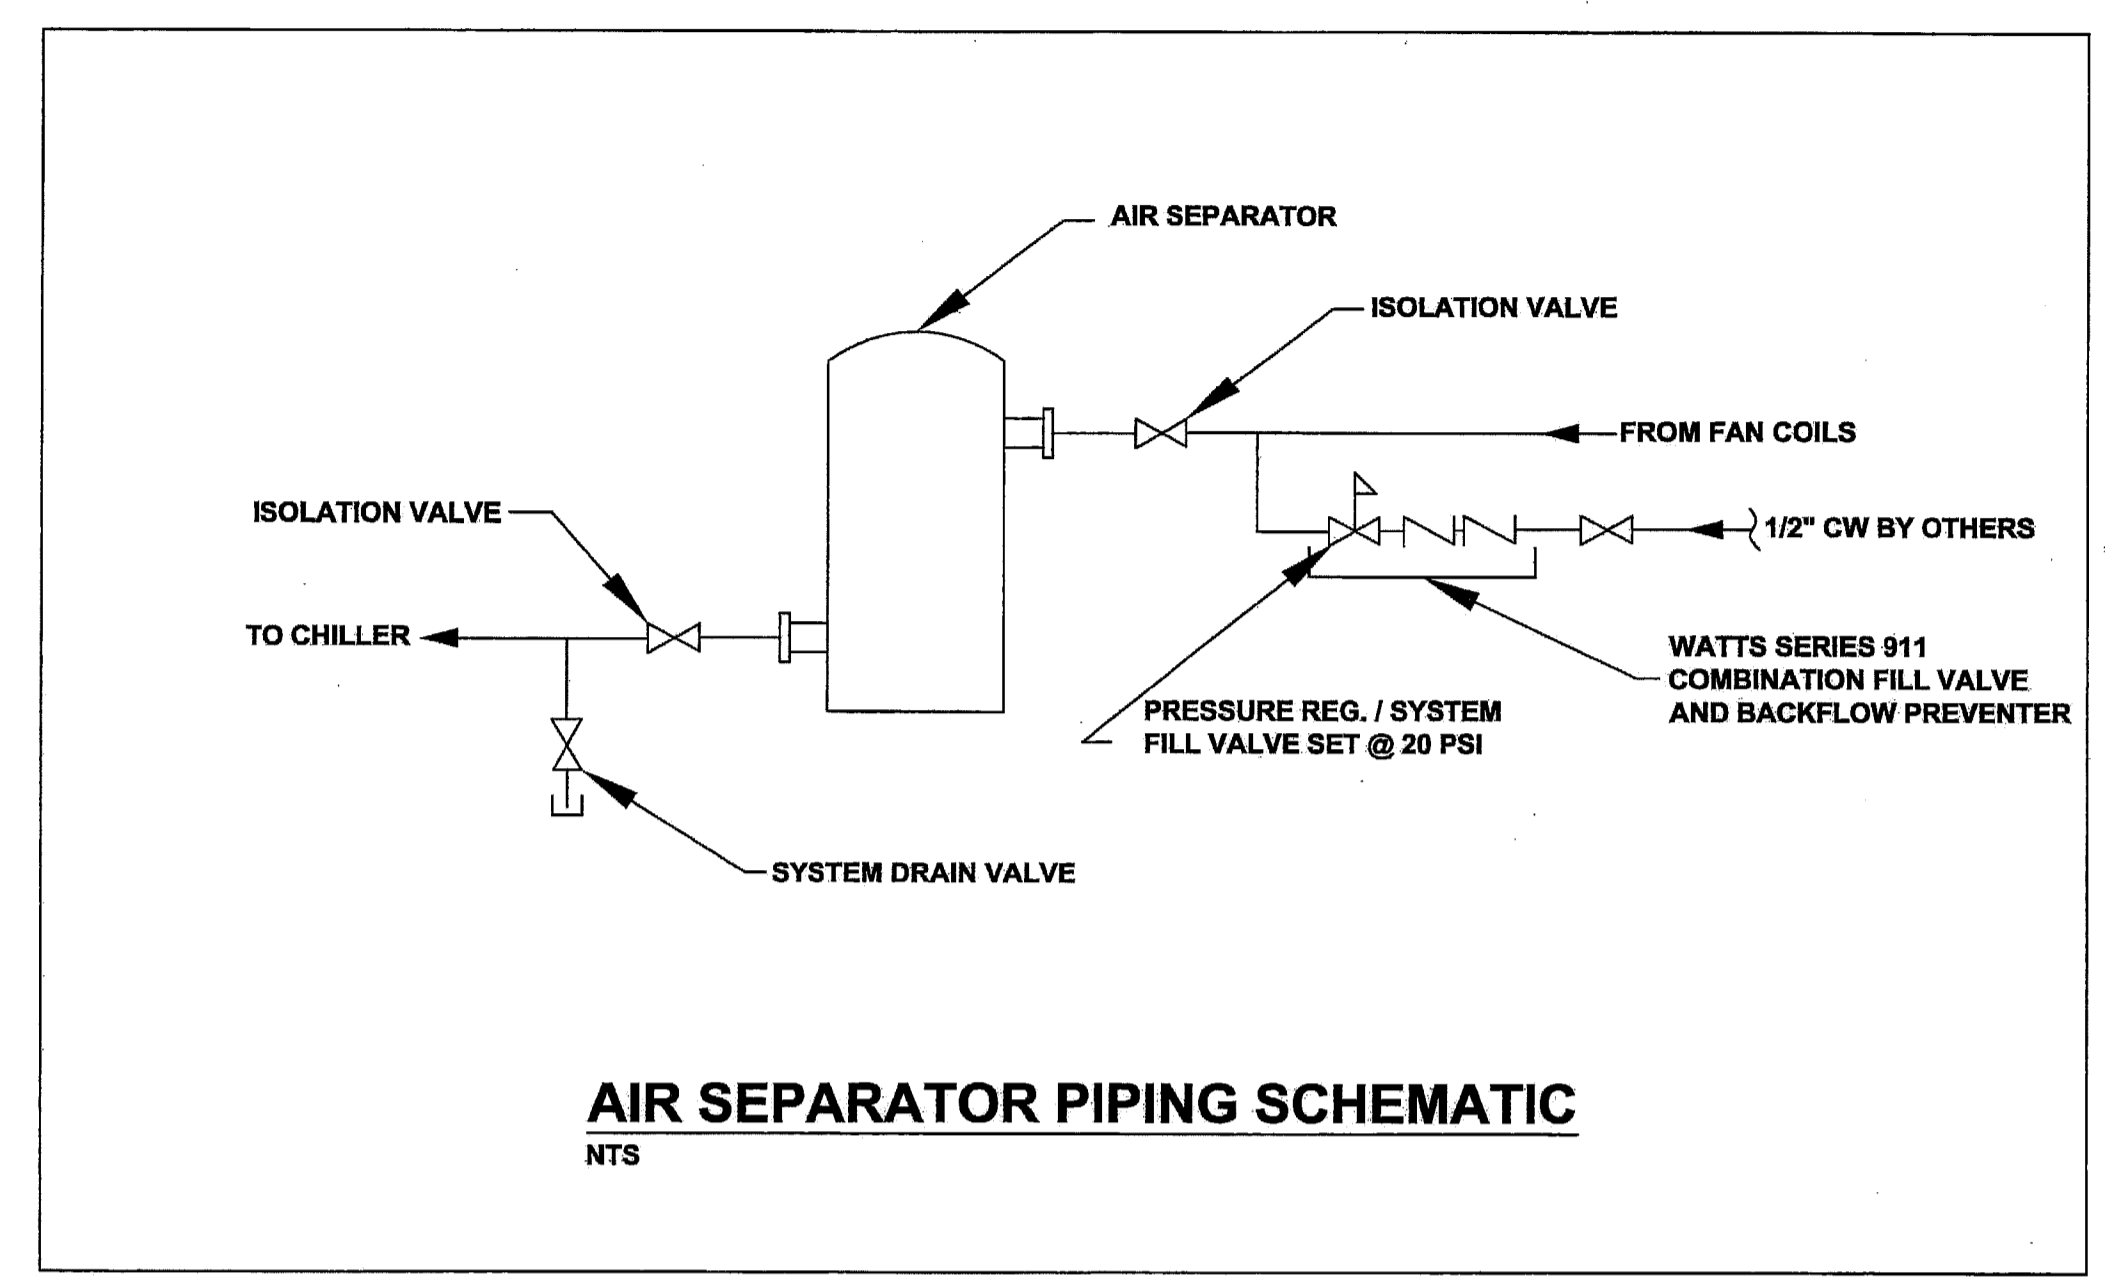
AIR SEPARATOR

ISOLATION VALVE

FROM FAN COILS

ISOLATION VALVE

1/2" CW BY OTHERS

TO CHILLER

WATTS SERIES 911 COMBINATION FILL VALVE AND BACKFLOW PREVENTER

PRESSURE REG. / SYSTEM FILL VALVE SET @ 20 PSI

SYSTEM DRAIN VALVE

AIR SEPARATOR PIPING SCHEMATIC

NTS